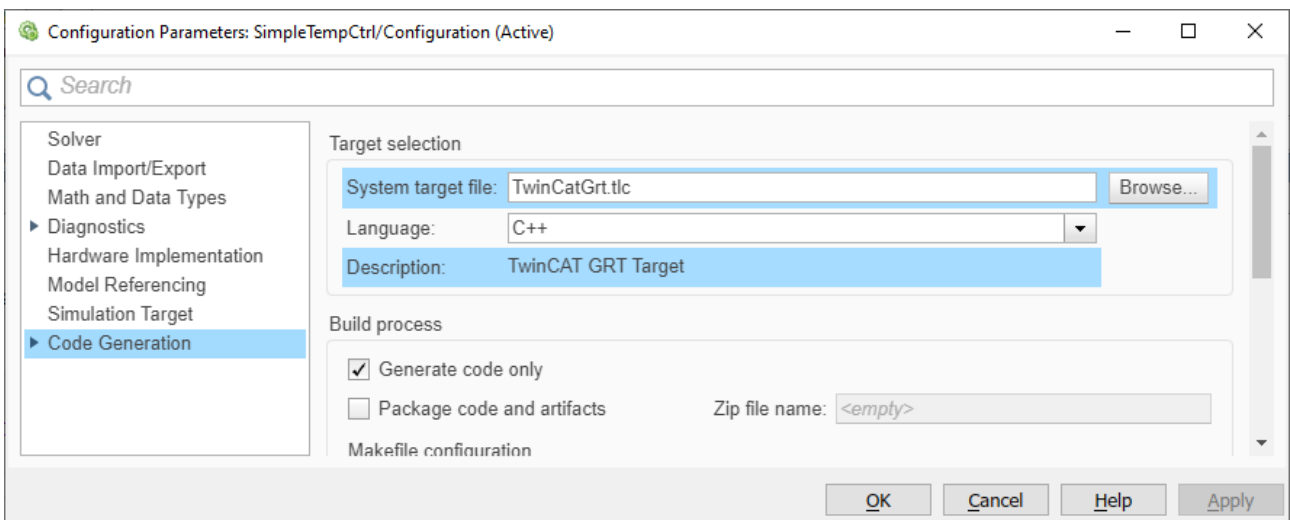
Configuration Parameters: SimpleTempCtrl/Configuration (Active)

Search

Solver
Data Import/Export
Math and Data Types
Diagnostics
Hardware Implementation
Model Referencing
Simulation Target
Code Generation

Target selection

System target file: TwinCatGrt.tlc
Browse...
Language: C++
Description: TwinCAT GRT Target

Build process

Generate code only
Package code and artifacts
Zip file name: <empty>
Makefile configuration

OK
Cancel
Help
Apply